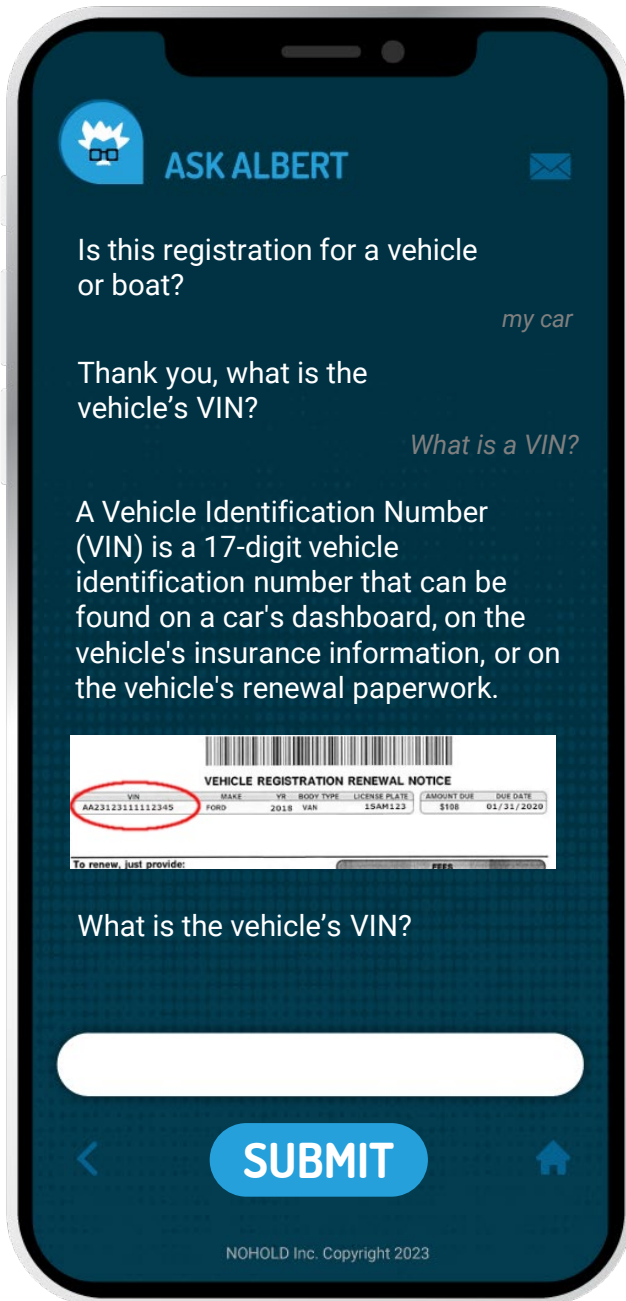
ASK ALBERT

Is this registration for a vehicle or boat?

my car

Thank you, what is the vehicle’s VIN?

What is a VIN?

A Vehicle Identification Number (VIN) is a 17-digit vehicle identification number that can be found on a car's dashboard, on the vehicle's insurance information, or on the vehicle's renewal paperwork.

VEHICLE REGISTRATION RENEWAL NOTICE

| VIN | MAKE | YR | BODY TYPE | LICENSE PLATE | AMOUNT DUE | DUE DATE |
|---|---|---|---|---|---|---|
| AA23123111112345 | FORD | 2018 | VAN | 1SAM123 | $108 | 01/31/2020 |

To renew, just provide:

FEES

What is the vehicle’s VIN?

SUBMIT

NOHOLD Inc. Copyright 2023